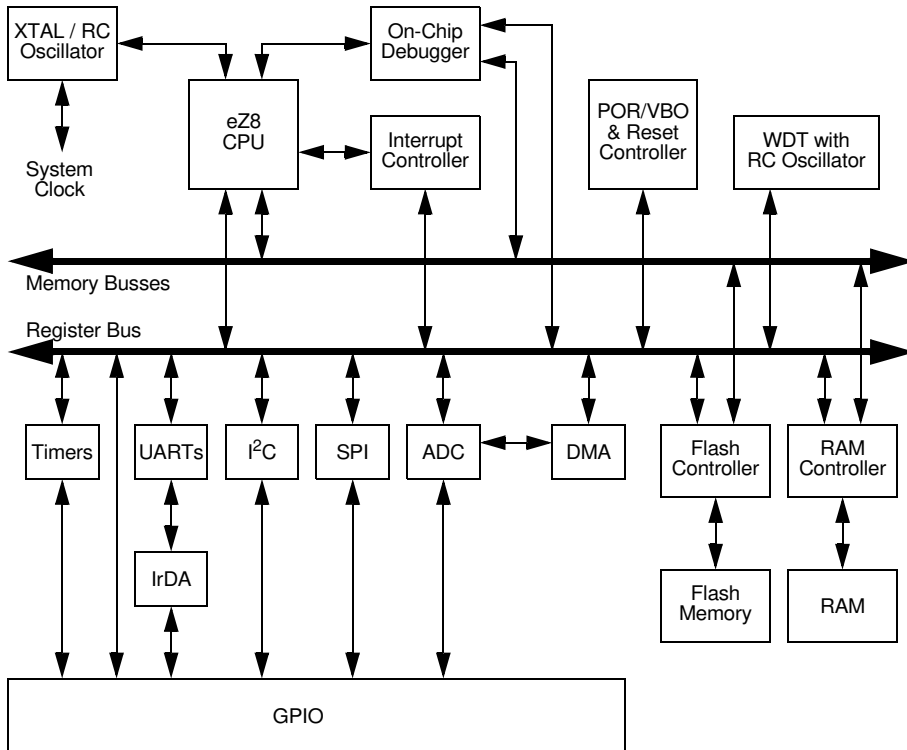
XTAL / RC Oscillator

On-Chip Debugger

eZ8 CPU

Interrupt Controller

POR/VBO & Reset Controller

WDT with RC Oscillator

System Clock

Memory Busses

Register Bus

Timers

UARTs

I$^2$C

SPI

ADC

DMA

Flash Controller

RAM Controller

IrDA

Flash Memory

RAM

GPIO